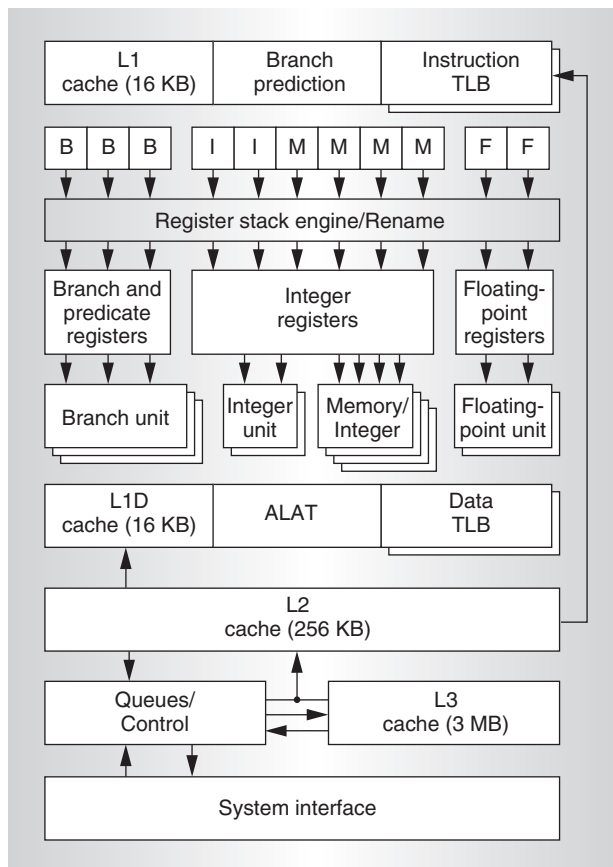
L1 cache (16 KB)

Branch prediction

Instruction TLB

B B B

I I M M M M

F F

Register stack engine/Rename

Branch and predicate registers

Integer registers

Floating-point registers

Branch unit

Integer unit

Memory/ Integer

Floating-point unit

L1D cache (16 KB)

ALAT

Data TLB

L2 cache (256 KB)

Queues/ Control

L3 cache (3 MB)

System interface